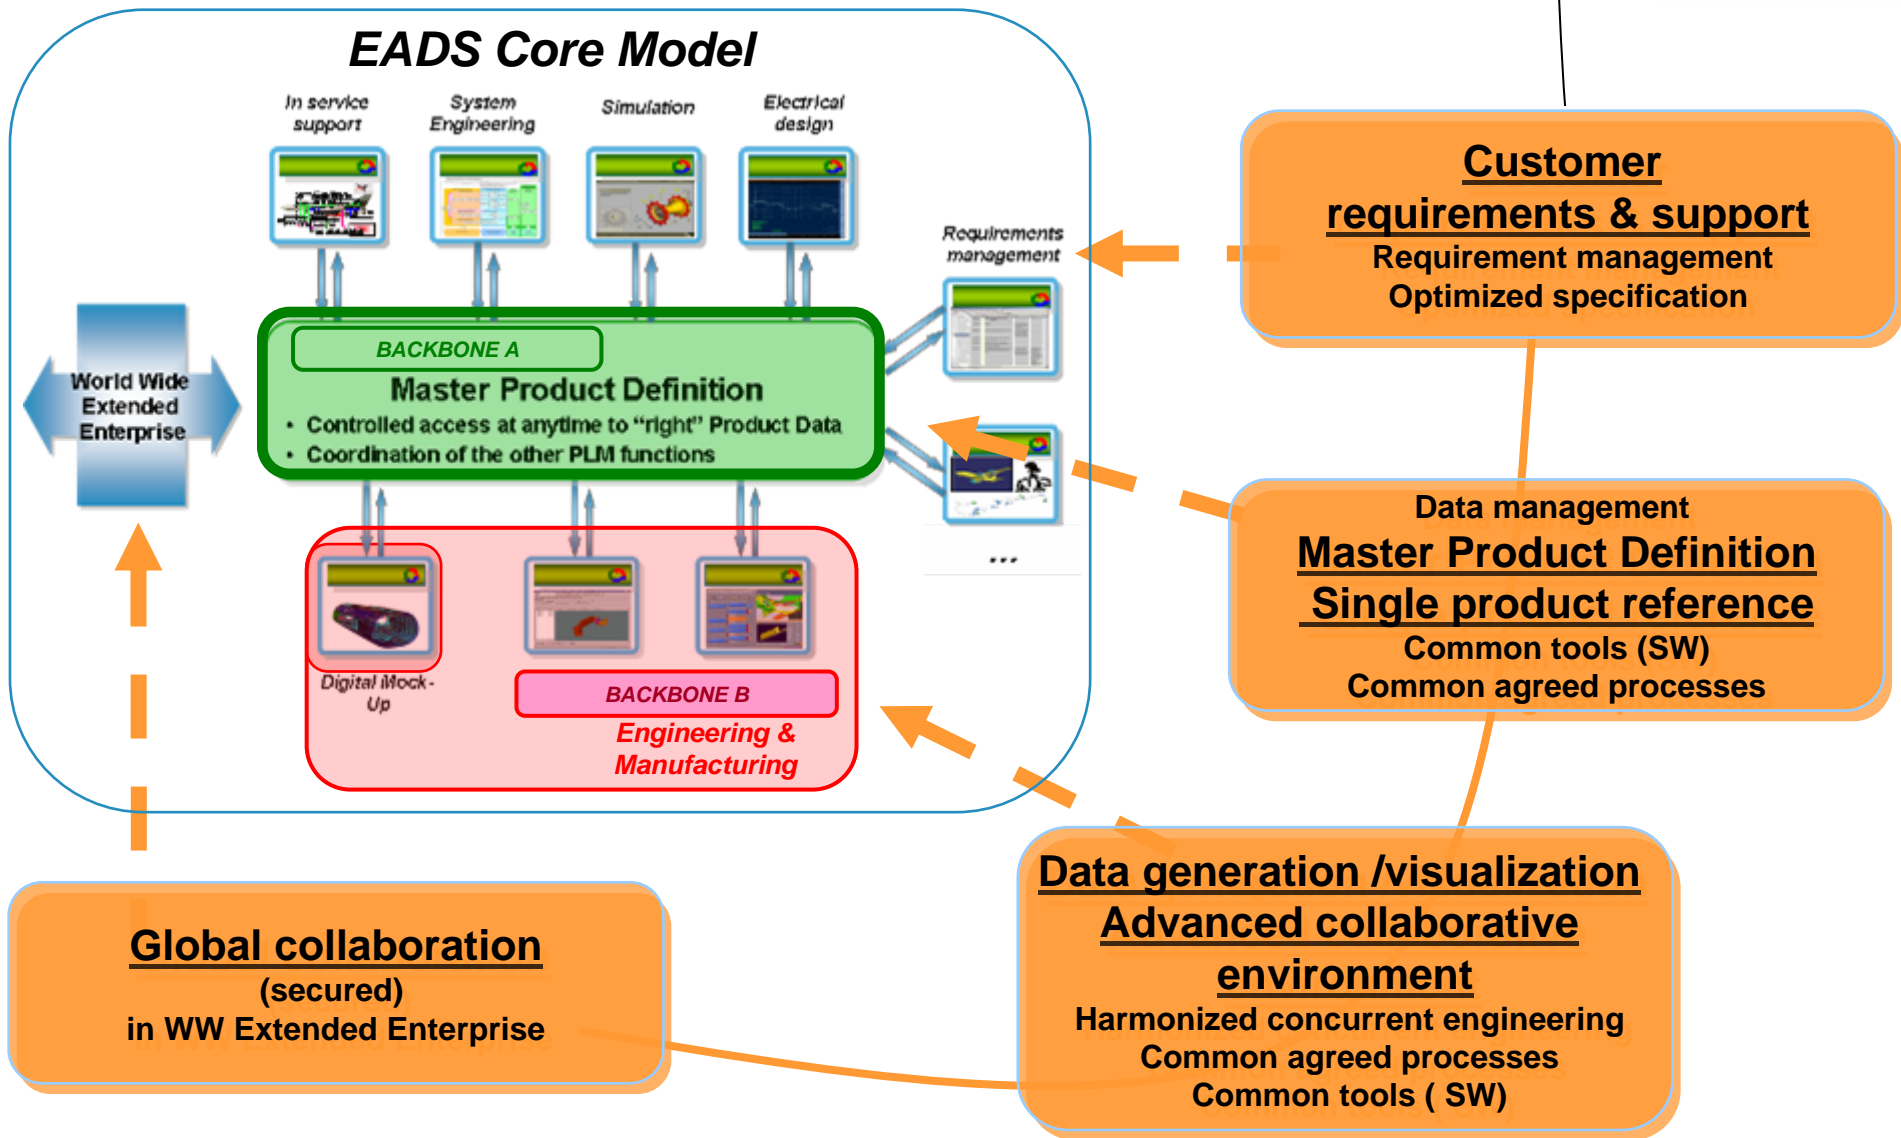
EADS Core Model

In service support

System Engineering

Simulation

Electrical design

Requirements management

World Wide Extended Enterprise

BACKBONE A

Master Product Definition

• Controlled access at anytime to “right” Product Data
• Coordination of the other PLM functions

...

Digital Mock-Up

BACKBONE B

Engineering & Manufacturing

Customer requirements & support
Requirement management
Optimized specification

Data management
Master Product Definition
Single product reference
Common tools (SW)
Common agreed processes

Global collaboration
(secured)
in WW Extended Enterprise

Data generation /visualization
Advanced collaborative environment
Harmonized concurrent engineering
Common agreed processes
Common tools ( SW)